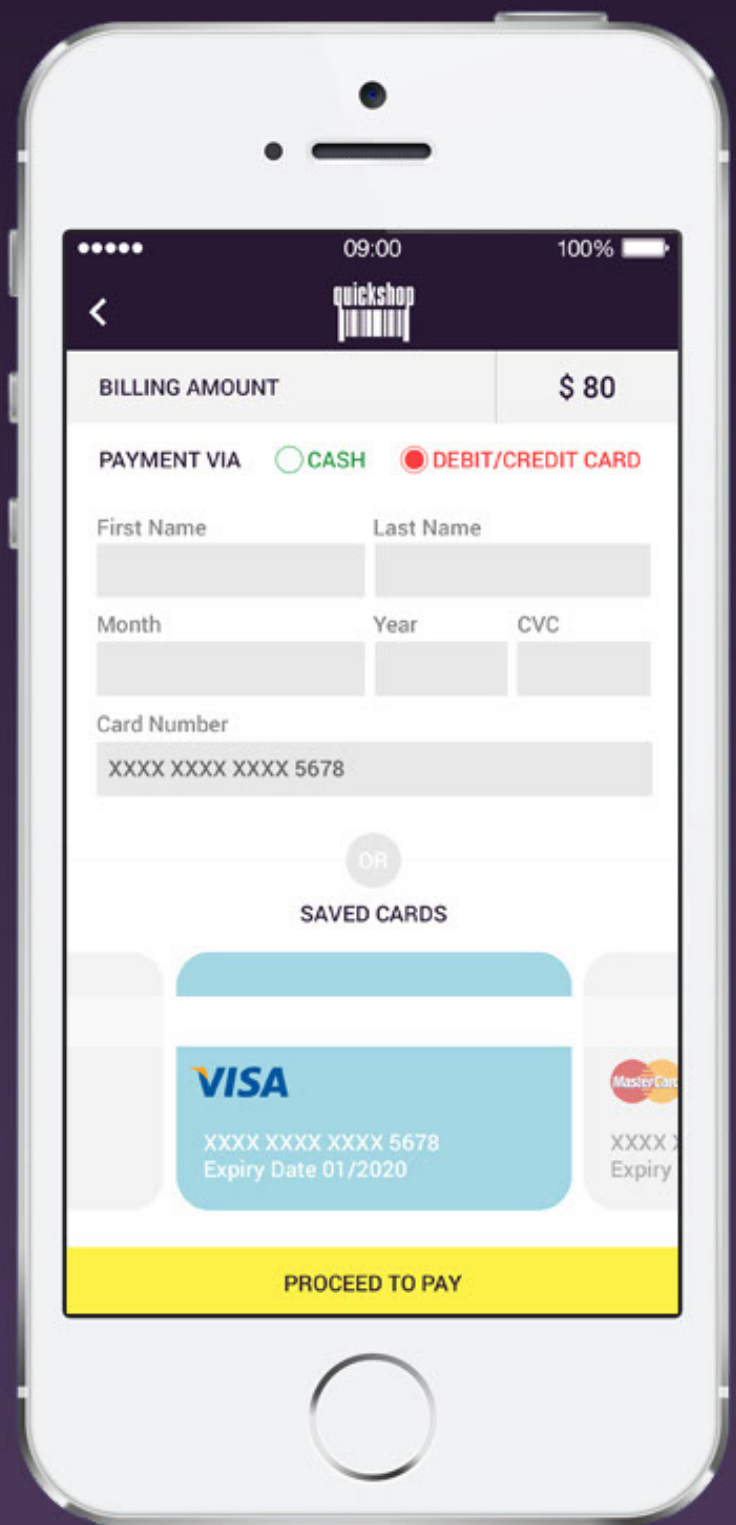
●●●●● 09:00 100%

<

quickshop

BILLING AMOUNT

$ 80

PAYMENT VIA CASH DEBIT/CREDIT CARD

First Name

Last Name

Month

Year

CVC

Card Number

XXXX XXXX XXXX 5678

OR

SAVED CARDS

VISA

XXXX XXXX XXXX 5678
Expiry Date 01/2020

MasterCard

XXXX X
Expiry

PROCEED TO PAY